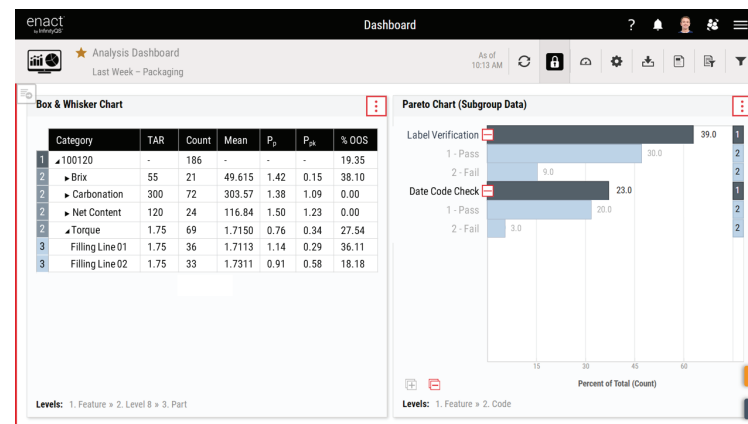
enact by InfinityQS

Dashboard

Analysis Dashboard
Last Week – Packaging

As of 10:13 AM

Box & Whisker Chart

| | Category | TAR | Count | Mean | $P_p$ | $P_{pk}$ | % OOS |
|---|---|---|---|---|---|---|---|
| 1 | ▴100120 | - | 186 | - | - | - | 19.35 |
| 2 | ▸Brix | 55 | 21 | 49.615 | 1.42 | 0.15 | 38.10 |
| 2 | ▸Carbonation | 300 | 72 | 303.57 | 1.38 | 1.09 | 0.00 |
| 2 | ▸Net Content | 120 | 24 | 116.84 | 1.50 | 1.23 | 0.00 |
| 2 | ▴Torque | 1.75 | 69 | 1.7150 | 0.76 | 0.34 | 27.54 |
| 3 | Filling Line 01 | 1.75 | 36 | 1.7113 | 1.14 | 0.29 | 36.11 |
| 3 | Filling Line 02 | 1.75 | 33 | 1.7311 | 0.91 | 0.58 | 18.18 |

Levels: 1. Feature » 2. Level 8 » 3. Part

Pareto Chart (Subgroup Data)

Label Verification 39.0 1
1 - Pass 30.0 2
2 - Fail 9.0 2
Date Code Check 23.0 1
1 - Pass 20.0 2
2 - Fail 3.0 2

15 30 45 60
Percent of Total (Count)

Levels: 1. Feature » 2. Code